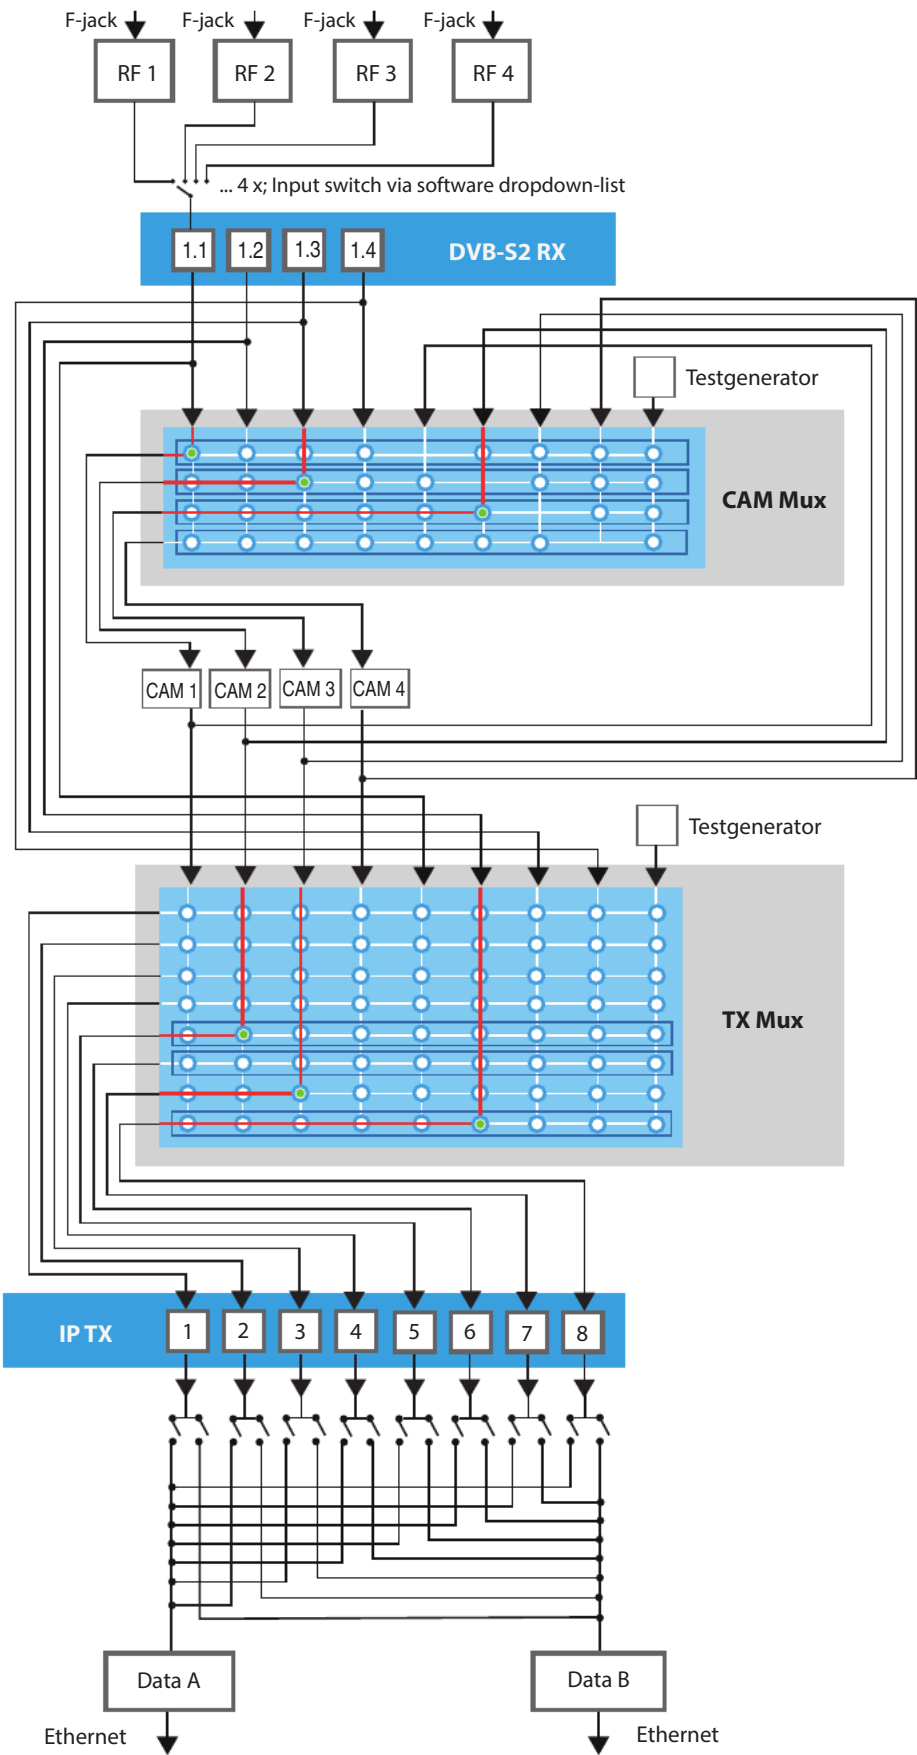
F-jack F-jack F-jack F-jack

RF 1 RF 2 RF 3 RF 4

... 4 x; Input switch via software dropdown-list

1.1 1.2 1.3 1.4 DVB-S2 RX

Testgenerator

CAM Mux

CAM 1 CAM 2 CAM 3 CAM 4

Testgenerator

TX Mux

IP TX 1 2 3 4 5 6 7 8

Data A

Data B

Ethernet

Ethernet